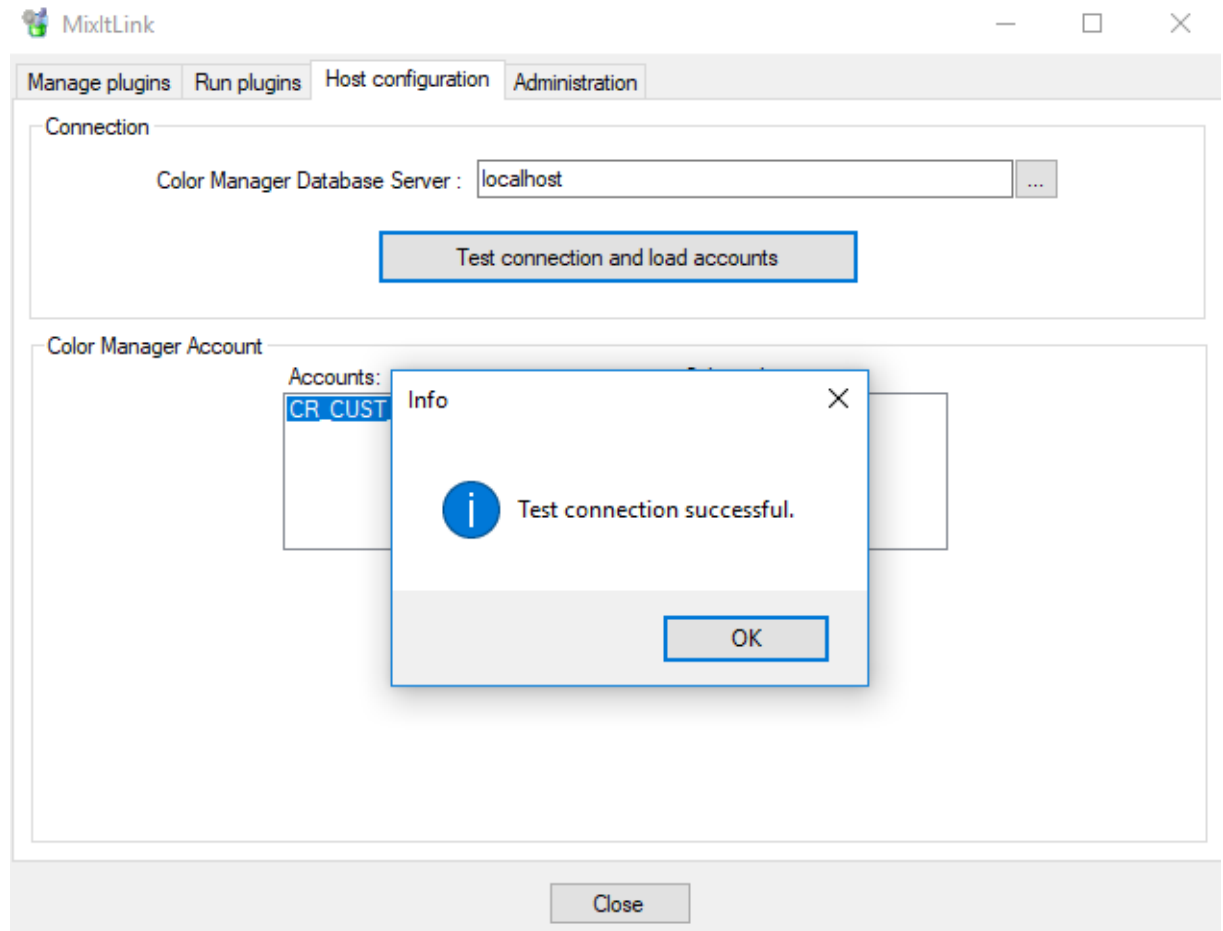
MixItLink

Manage plugins | Run plugins | Host configuration | Administration

Connection

Color Manager Database Server : localhost ...

Test connection and load accounts

Color Manager Account

Accounts:

CR_CUST

Info

Test connection successful.

OK

Close